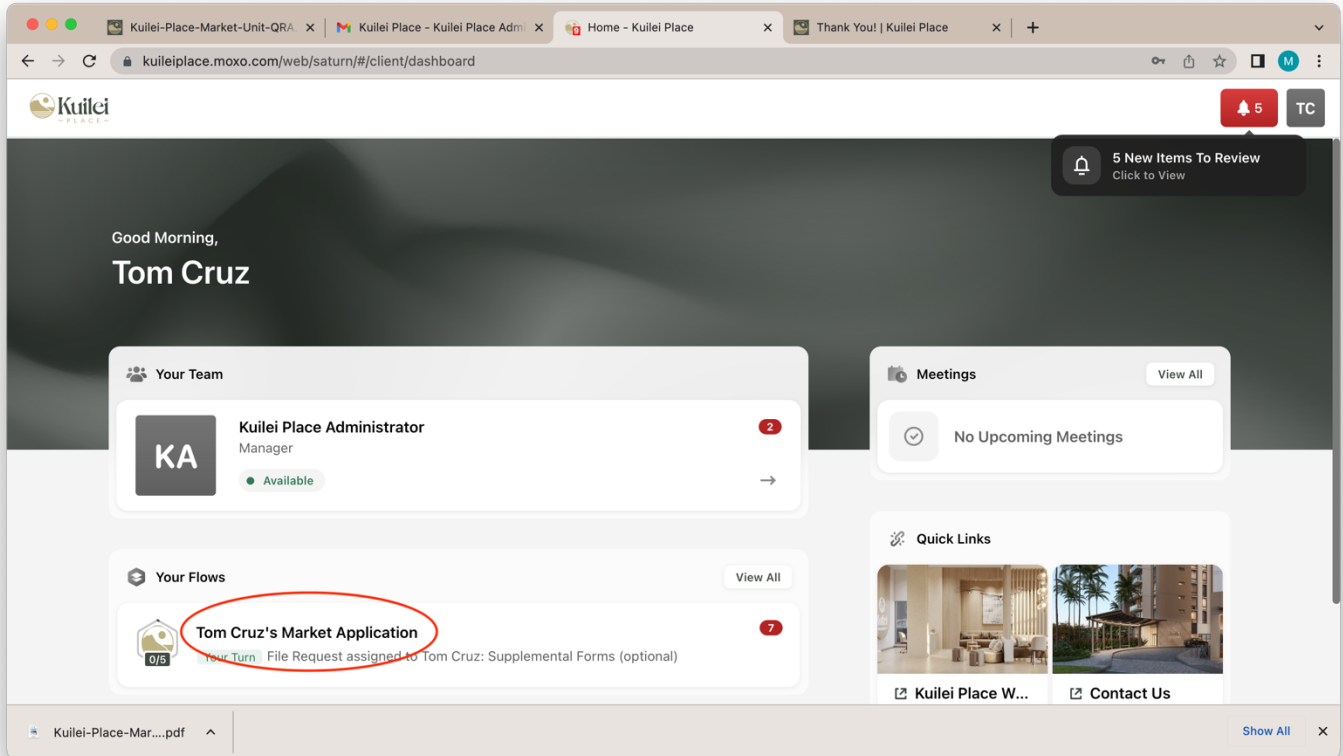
Kuilei-Place-Market-Unit-QRA ×
Kuilei Place - Kuilei Place Adm ×
Home - Kuilei Place ×
Thank You! | Kuilei Place ×
+

kuileiplace.moxo.com/web/saturn/#/client/dashboard

M

Kuilei PLACE

5
TC

5 New Items To Review
Click to View

Good Morning,

Tom Cruz

Your Team

KA
Kuilei Place Administrator
Manager
Available
2

Meetings
View All
No Upcoming Meetings

Your Flows
View All

0/5
Tom Cruz's Market Application
7
Your Turn File Request assigned to Tom Cruz: Supplemental Forms (optional)

Quick Links
Kuilei Place W...
Contact Us

Kuilei-Place-Mar....pdf
Show All